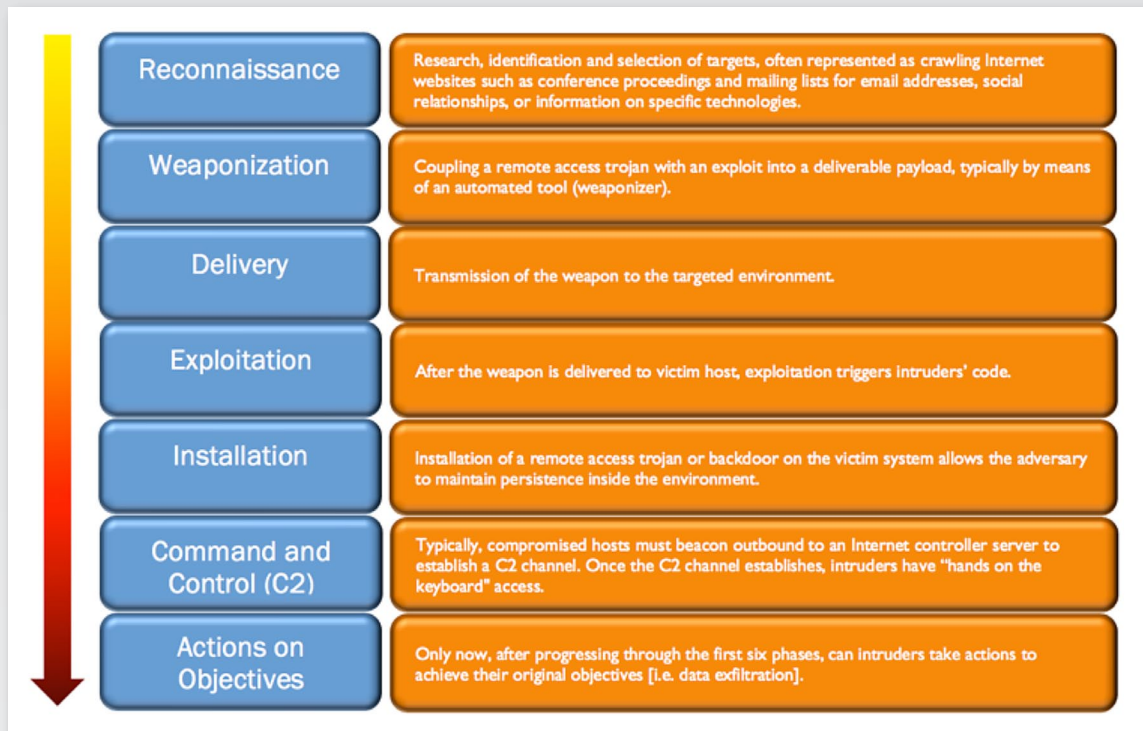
Reconnaissance

Research, identification and selection of targets, often represented as crawling Internet websites such as conference proceedings and mailing lists for email addresses, social relationships, or information on specific technologies.

Weaponization

Coupling a remote access trojan with an exploit into a deliverable payload, typically by means of an automated tool (weaponizer).

Delivery

Transmission of the weapon to the targeted environment.

Exploitation

After the weapon is delivered to victim host, exploitation triggers intruders' code.

Installation

Installation of a remote access trojan or backdoor on the victim system allows the adversary to maintain persistence inside the environment.

Command and Control (C2)

Typically, compromised hosts must beacon outbound to an Internet controller server to establish a C2 channel. Once the C2 channel establishes, intruders have "hands on the keyboard" access.

Actions on Objectives

Only now, after progressing through the first six phases, can intruders take actions to achieve their original objectives [i.e. data exfiltration].